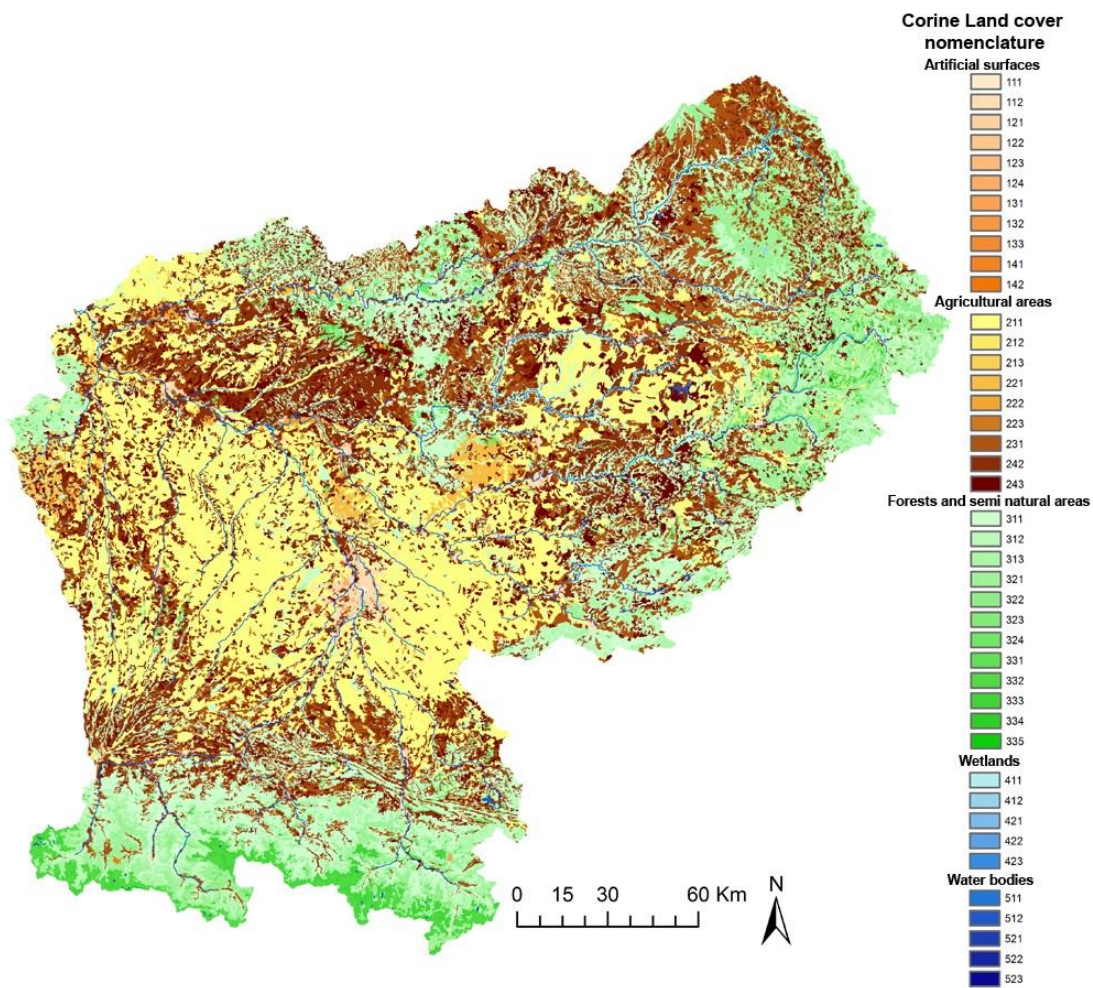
Corine Land cover nomenclature

Artificial surfaces
111
112
121
122
123
124
131
132
133
141
142

Agricultural areas
211
212
213
221
222
223
231
242
243

Forests and semi natural areas
311
312
313
321
322
323
324
331
332
333
334
335

Wetlands
411
412
421
422
423

Water bodies
511
512
521
522
523

0 15 30 60 Km

N